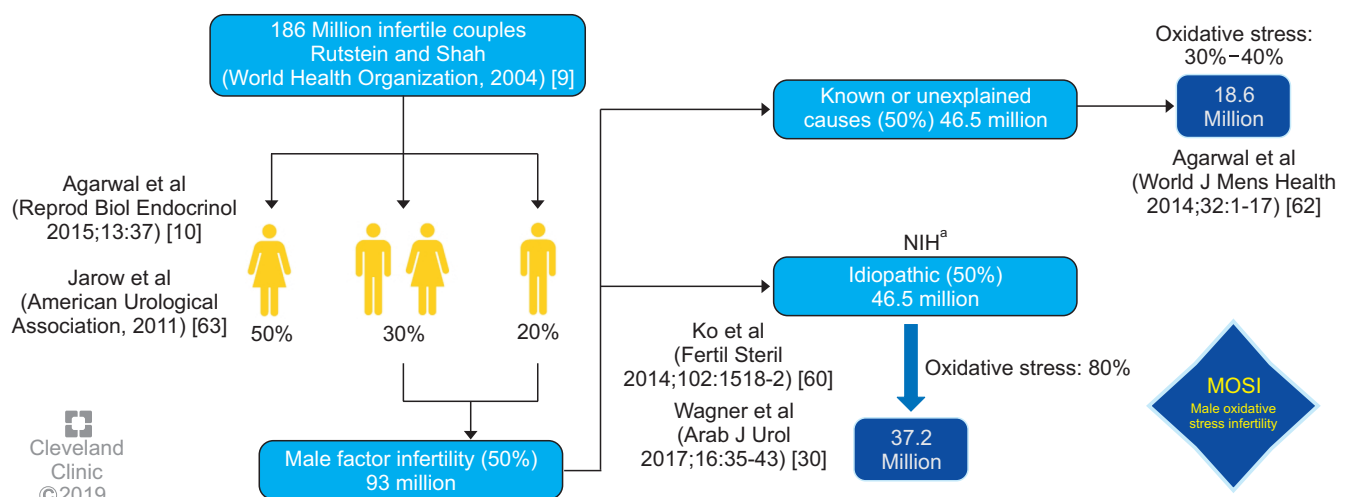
186 Million infertile couples
Rutstein and Shah
(World Health Organization, 2004) [9]

Agarwal et al
(Reprod Biol Endocrinol 2015;13:37) [10]

Jarow et al
(American Urological Association, 2011) [63]

50%

30%

20%

Male factor infertility (50%)
93 million

Known or unexplained causes (50%) 46.5 million

Oxidative stress: 30%−40%

18.6 Million

Agarwal et al
(World J Mens Health 2014;32:1-17) [62]

NIH$^{a}$

Idiopathic (50%)
46.5 million

Ko et al
(Fertil Steril 2014;102:1518-2) [60]

Wagner et al
(Arab J Urol 2017;16:35-43) [30]

Oxidative stress: 80%

37.2 Million

MOSI
Male oxidative stress infertility

Cleveland Clinic
©2019